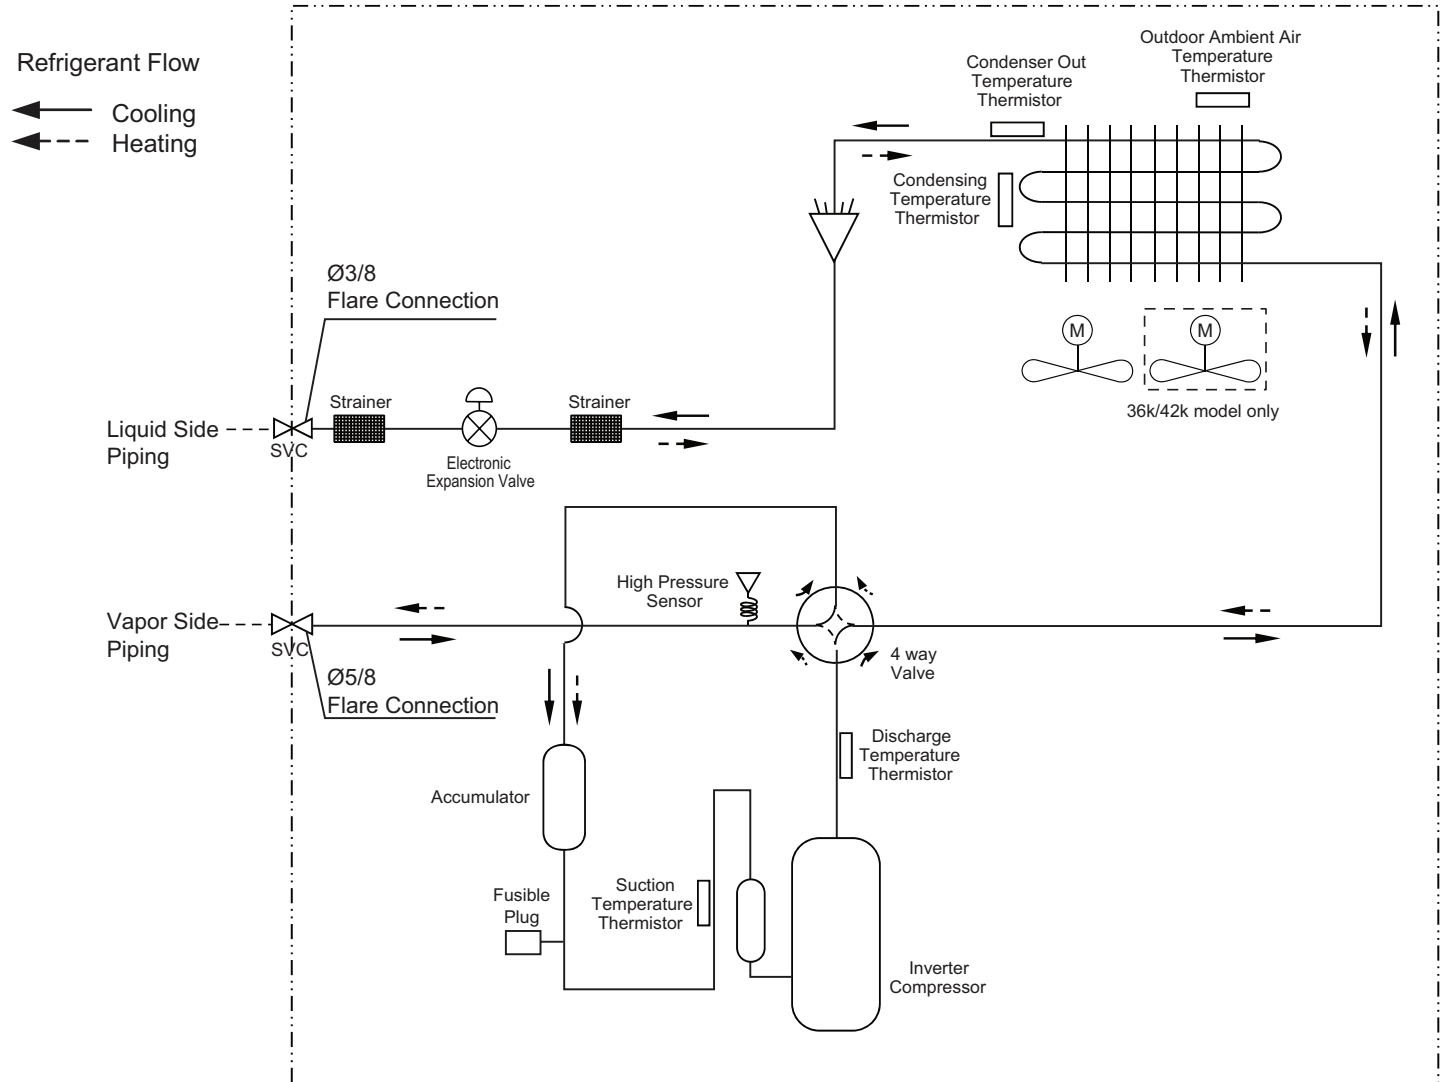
Refrigerant Flow

Cooling

Heating

Condenser Out Temperature Thermistor

Outdoor Ambient Air Temperature Thermistor

Condensing Temperature Thermistor

Ø3/8
Flare Connection

M

M

36k/42k model only

Strainer

Strainer

Liquid Side Piping

SVC

Electronic Expansion Valve

High Pressure Sensor

Vapor Side Piping

SVC

4 way Valve

Ø5/8
Flare Connection

Discharge Temperature Thermistor

Accumulator

Fusible Plug

Suction Temperature Thermistor

Inverter Compressor